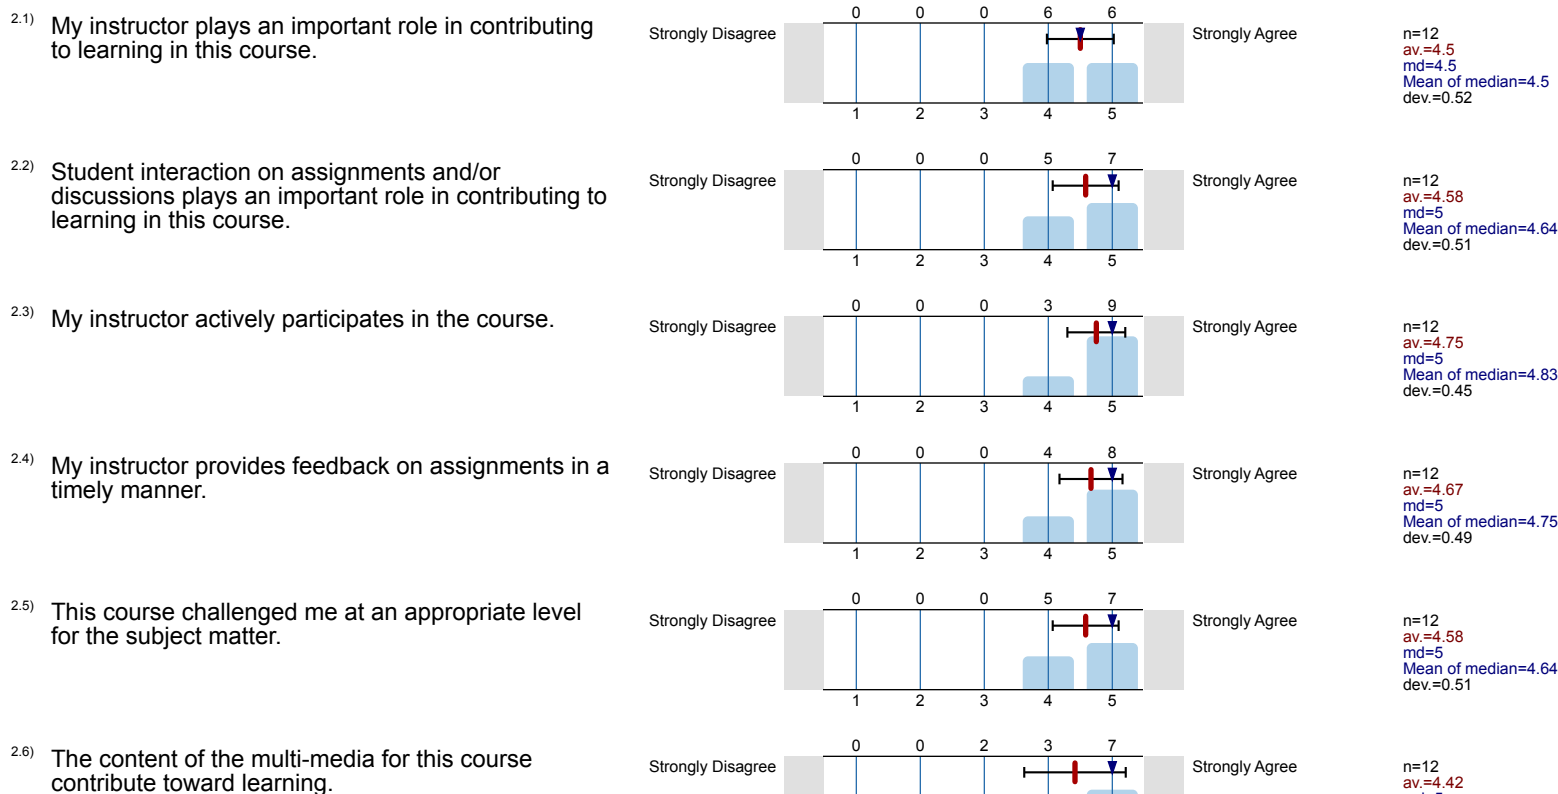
2.1) My instructor plays an important role in contributing to learning in this course.

Strongly Disagree

| 0 | 0 | 0 | 6 | 6 |
|---|---|---|---|---|
| 1 | 2 | 3 | 4 | 5 |

Strongly Agree

n=12
av.=4.5
md=4.5
Mean of median=4.5
dev.=0.52

2.2) Student interaction on assignments and/or discussions plays an important role in contributing to learning in this course.

Strongly Disagree

| 0 | 0 | 0 | 5 | 7 |
|---|---|---|---|---|
| 1 | 2 | 3 | 4 | 5 |

Strongly Agree

n=12
av.=4.58
md=5
Mean of median=4.64
dev.=0.51

2.3) My instructor actively participates in the course.

Strongly Disagree

| 0 | 0 | 0 | 3 | 9 |
|---|---|---|---|---|
| 1 | 2 | 3 | 4 | 5 |

Strongly Agree

n=12
av.=4.75
md=5
Mean of median=4.83
dev.=0.45

2.4) My instructor provides feedback on assignments in a timely manner.

Strongly Disagree

| 0 | 0 | 0 | 4 | 8 |
|---|---|---|---|---|
| 1 | 2 | 3 | 4 | 5 |

Strongly Agree

n=12
av.=4.67
md=5
Mean of median=4.75
dev.=0.49

2.5) This course challenged me at an appropriate level for the subject matter.

Strongly Disagree

| 0 | 0 | 0 | 5 | 7 |
|---|---|---|---|---|
| 1 | 2 | 3 | 4 | 5 |

Strongly Agree

n=12
av.=4.58
md=5
Mean of median=4.64
dev.=0.51

2.6) The content of the multi-media for this course contribute toward learning.

Strongly Disagree

0 0 2 3 7

Strongly Agree

n=12
av.=4.42
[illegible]